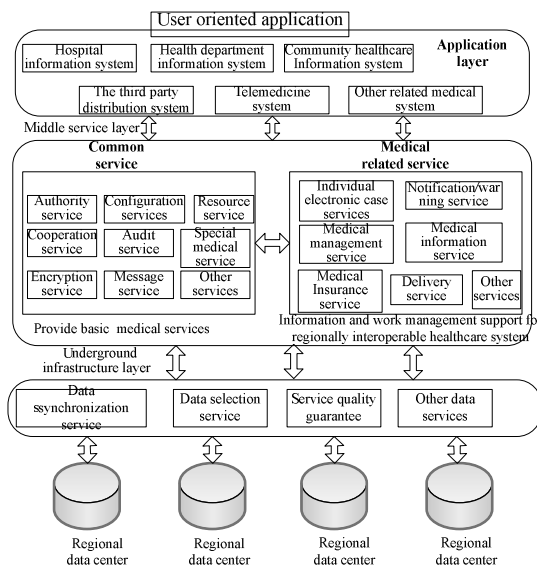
User oriented application

Application layer

Hospital information system

Health department information system

Community healthcare Information system

The third party distribution system

Telemedicine system

Other related medical system

Middle service layer

Common service

Authority service

Configuration services

Resource service

Cooperation service

Audit service

Special medical service

Encryption service

Message service

Other services

Provide basic medical services

Medical related service

Individual electronic case services

Notification/warning service

Medical management service

Medical information service

Medical Insurance service

Delivery service

Other services

Information and work management support fo regionally interoperable healthcare system

Underground infrastructure layer

Data ssynchronization service

Data selection service

Service quality guarantee

Other data services

Regional data center

Regional data center

Regional data center

Regional data center